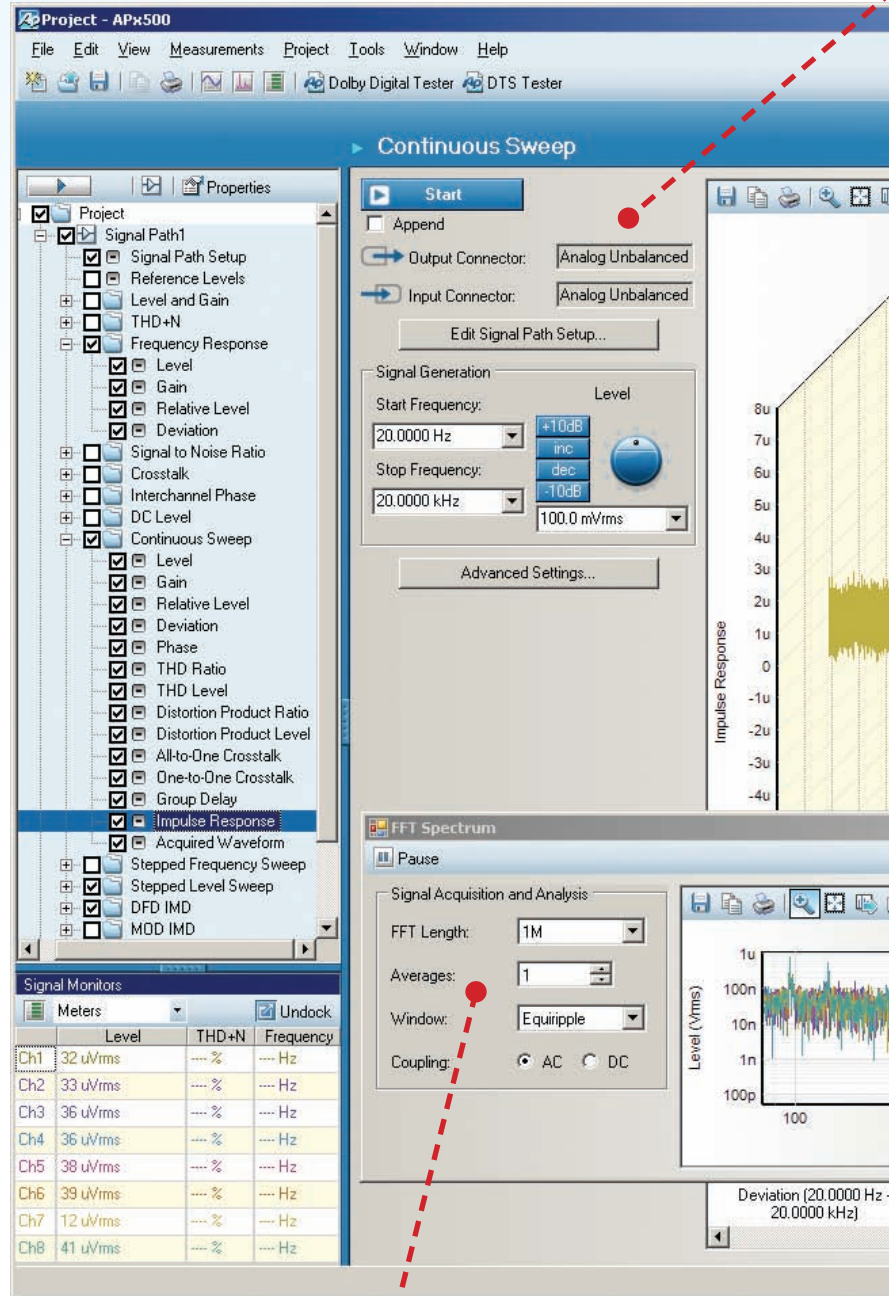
Project - APx500

File Edit View Measurements Project Tools Window Help

Dolby Digital Tester DTS Tester

Continuous Sweep

Properties

Project
Signal Path1
Signal Path Setup
Reference Levels
Level and Gain
THD+N
Frequency Response
Level
Gain
Relative Level
Deviation
Signal to Noise Ratio
Crosstalk
Interchannel Phase
DC Level
Continuous Sweep
Level
Gain
Relative Level
Deviation
Phase
THD Ratio
THD Level
Distortion Product Ratio
Distortion Product Level
All-to-One Crosstalk
One-to-One Crosstalk
Group Delay
Impulse Response
Acquired Waveform
Stepped Frequency Sweep
Stepped Level Sweep
DFD IMD
MOD IMD

Start
Append
Output Connector: Analog Unbalanced
Input Connector: Analog Unbalanced
Edit Signal Path Setup...

Signal Generation
Start Frequency: 20.0000 Hz
Stop Frequency: 20.0000 kHz
Level
+10dB
inc
dec
-10dB
100.0 mVrms

Advanced Settings...

8u
7u
6u
5u
4u
3u
2u
1u
0
-1u
-2u
-3u
-4u
Impulse Response

FFT Spectrum
Pause
Signal Acquisition and Analysis
FFT Length: 1M
Averages: 1
Window: Equiripple
Coupling: AC DC

1u
100n
10n
1n
100p
Level (Vrms)
100

Deviation (20.0000 Hz - 20.0000 kHz)

Signal Monitors
Meters
Undock

| | Level | THD+N | Frequency |
|---|---|---|---|
| Ch1 | 32 uVrms | ---- % | ---- Hz |
| Ch2 | 33 uVrms | ---- % | ---- Hz |
| Ch3 | 36 uVrms | ---- % | ---- Hz |
| Ch4 | 36 uVrms | ---- % | ---- Hz |
| Ch5 | 38 uVrms | ---- % | ---- Hz |
| Ch6 | 39 uVrms | ---- % | ---- Hz |
| Ch7 | 12 uVrms | ---- % | ---- Hz |
| Ch8 | 41 uVrms | ---- % | ---- Hz |